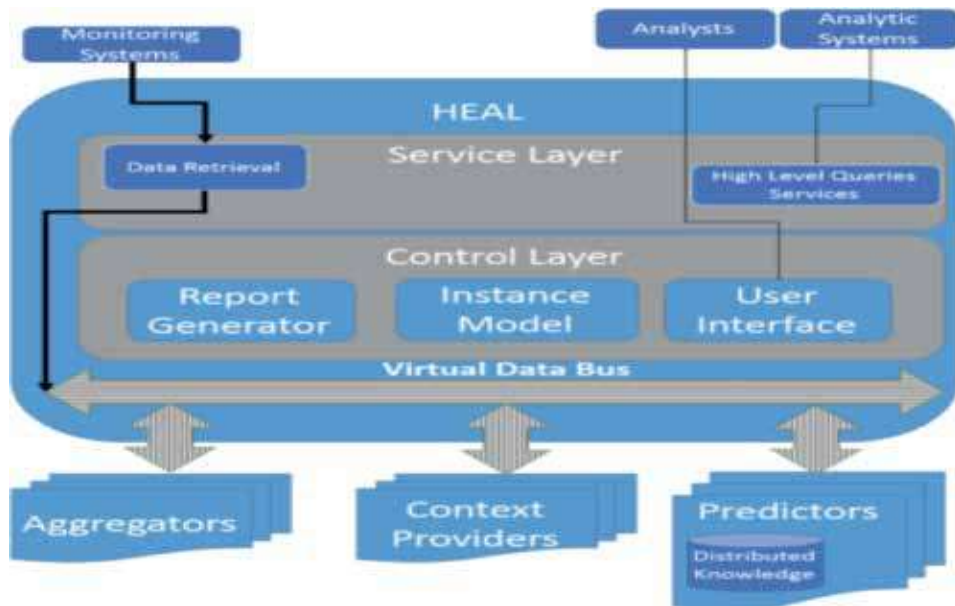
Monitoring Systems

Analysts

Analytic Systems

HEAL

Service Layer

Data Retrieval

High Level Queries Services

Control Layer

Report Generator

Instance Model

User Interface

Virtual Data Bus

Aggregators

Context Providers

Predictors

Distributed Knowledge